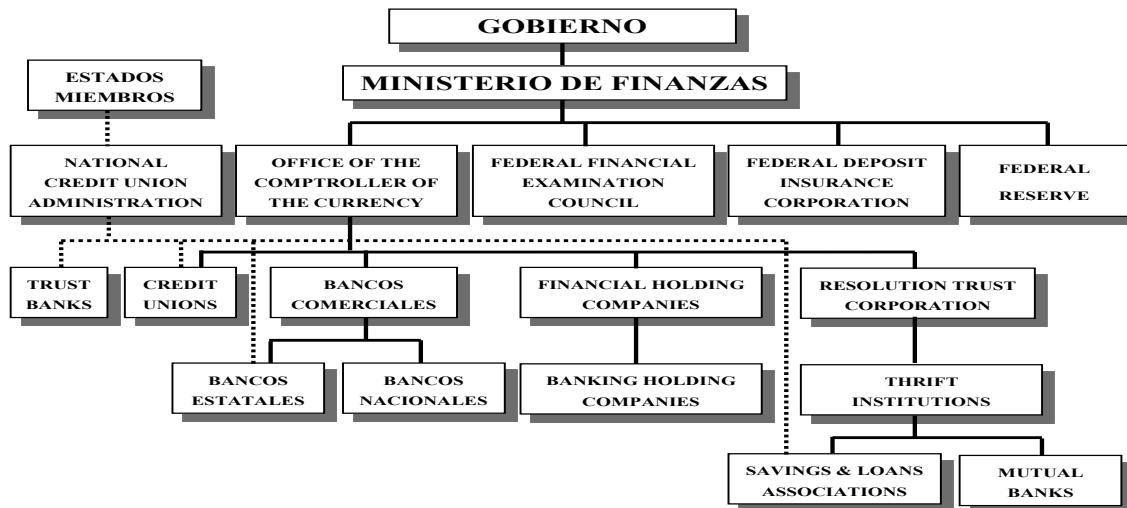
GOBIERNO

MINISTERIO DE FINANZAS

ESTADOS MIEMBROS

NATIONAL CREDIT UNION ADMINISTRATION

OFFICE OF THE COMPTROLLER OF THE CURRENCY

FEDERAL FINANCIAL EXAMINATION COUNCIL

FEDERAL DEPOSIT INSURANCE CORPORATION

FEDERAL RESERVE

TRUST BANKS

CREDIT UNIONS

BANCOS COMERCIALES

FINANCIAL HOLDING COMPANIES

RESOLUTION TRUST CORPORATION

BANCOS ESTATALES

BANCOS NACIONALES

BANKING HOLDING COMPANIES

THRIFT INSTITUTIONS

SAVINGS & LOANS ASSOCIATIONS

MUTUAL BANKS